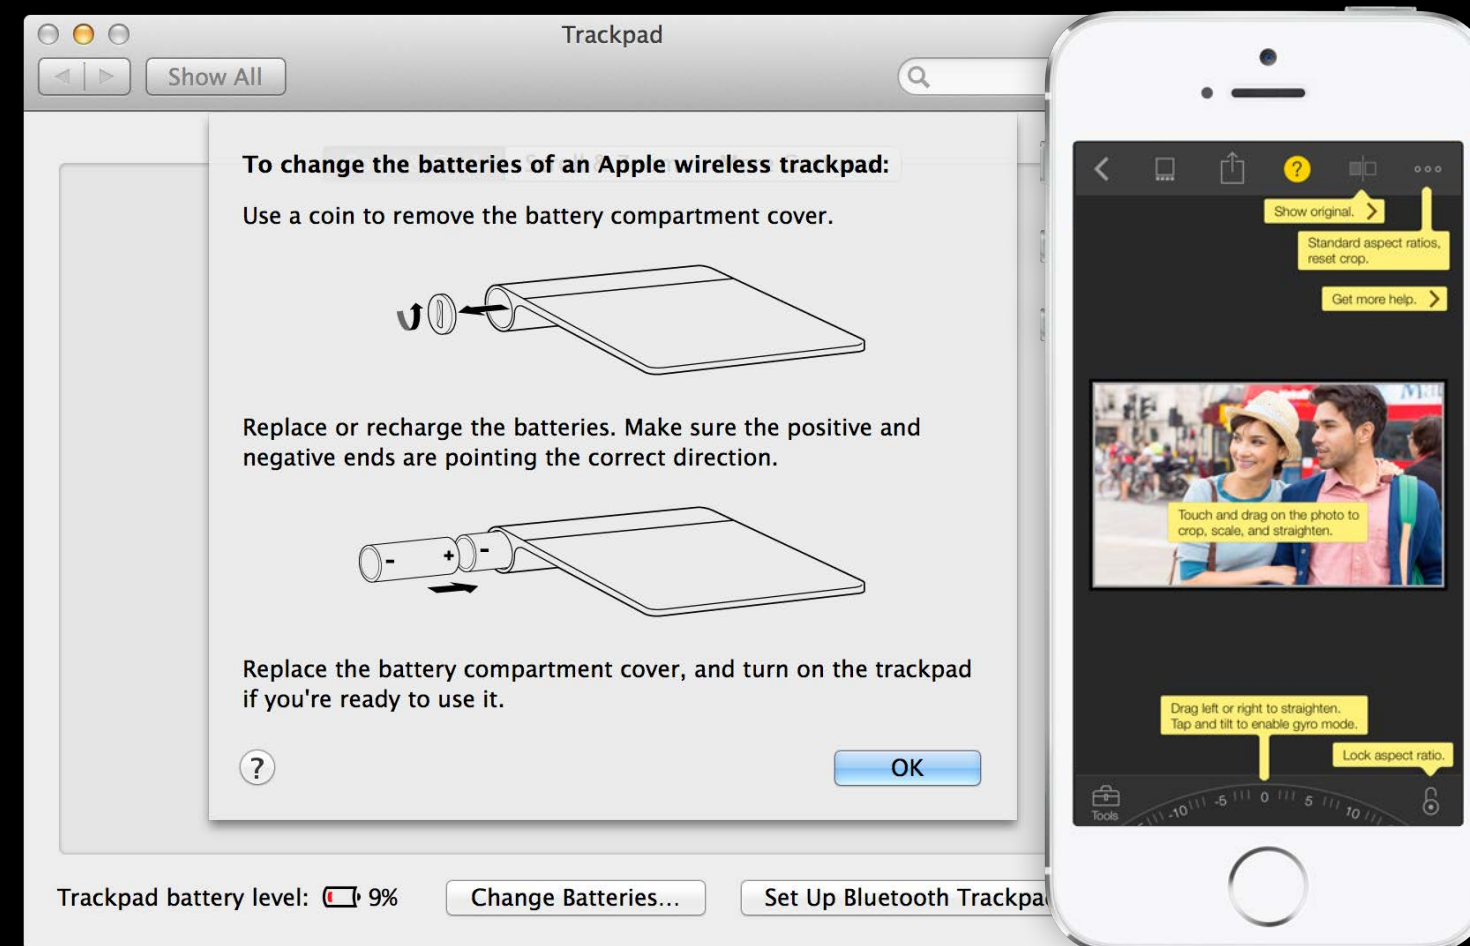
Trackpad

Show All

To change the batteries of an Apple wireless trackpad:

Use a coin to remove the battery compartment cover.

Replace or recharge the batteries. Make sure the positive and negative ends are pointing the correct direction.

- + -

Replace the battery compartment cover, and turn on the trackpad if you're ready to use it.

?

OK

Trackpad battery level: 9%

Change Batteries...

Set Up Bluetooth Trackpa

?

Show original.

Standard aspect ratios, reset crop.

Get more help.

Touch and drag on the photo to crop, scale, and straighten.

Drag left or right to straighten. Tap and tilt to enable gyro mode.

Lock aspect ratio.

Tools

-10 -5 0 5 10